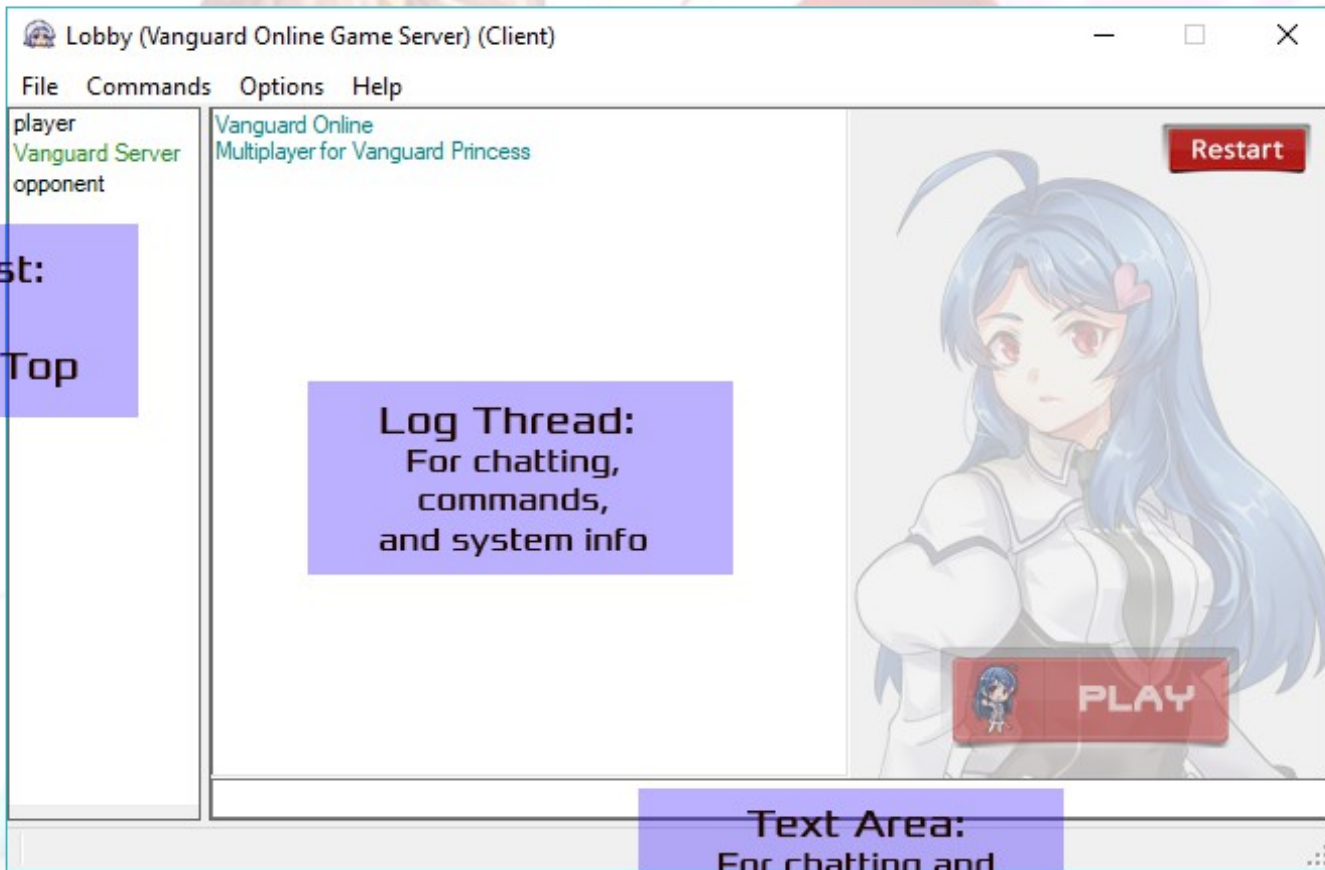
Lobby (Vanguard Online Game Server) (Client)

File Commands Options Help

player
Vanguard Server
opponent

st:

Top

Vanguard Online
Multiplayer for Vanguard Princess

Log Thread:
For chatting,
commands,
and system info

Restart

PLAY

Text Area:
For chatting and